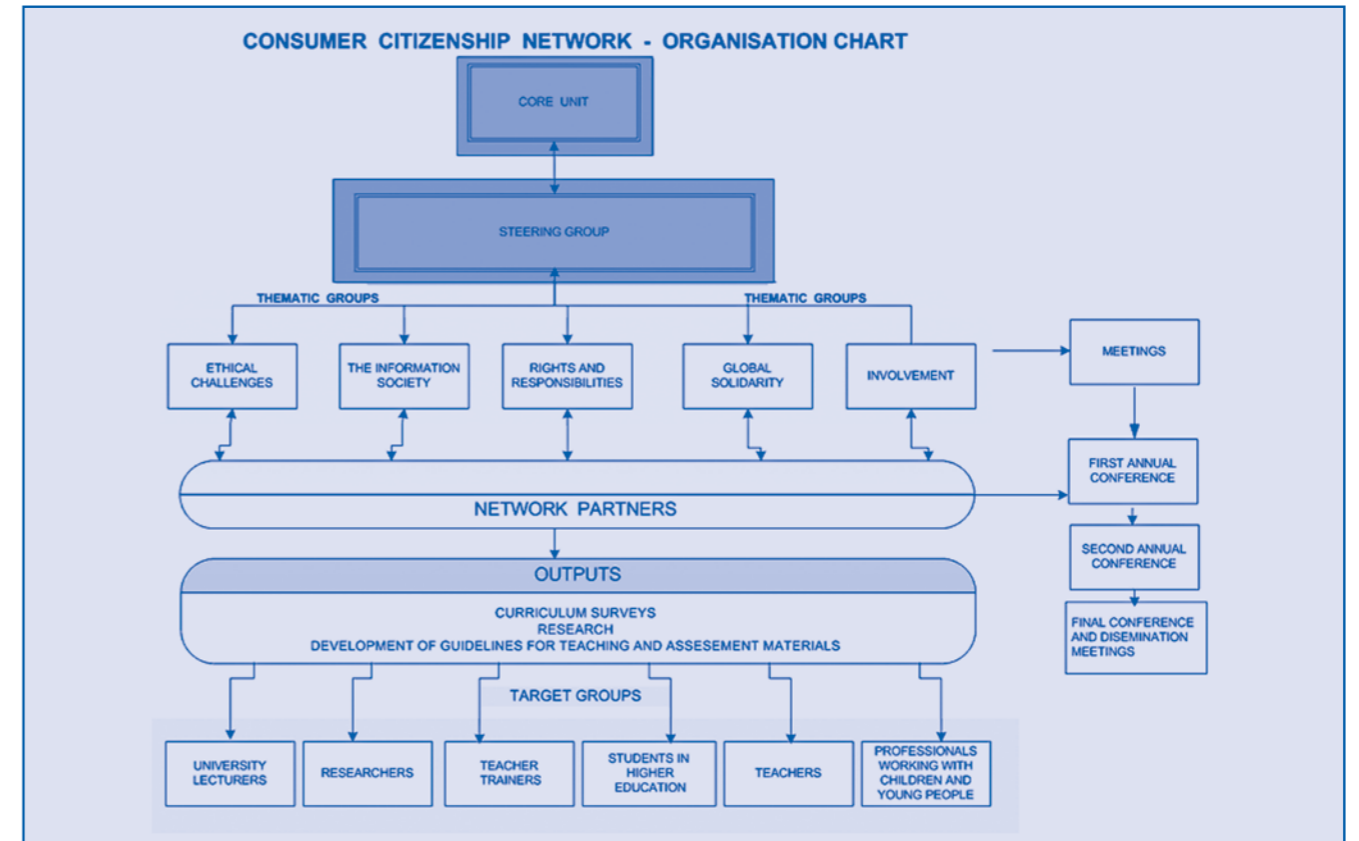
CONSUMER CITIZENSHIP NETWORK - ORGANISATION CHART

CORE UNIT

STEERING GROUP

THEMATIC GROUPS

THEMATIC GROUPS

ETHICAL CHALLENGES

THE INFORMATION SOCIETY

RIGHTS AND RESPONSIBILITIES

GLOBAL SOLIDARITY

INVOLVEMENT

MEETINGS

FIRST ANNUAL CONFERENCE

SECOND ANNUAL CONFERENCE

FINAL CONFERENCE AND DISEMINATION MEETINGS

NETWORK PARTNERS

OUTPUTS

CURRICULUM SURVEYS
RESEARCH
DEVELOPMENT OF GUIDELINES FOR TEACHING AND ASSESEMENT MATERIALS

TARGET GROUPS

UNIVERSITY LECTURERS

RESEARCHERS

TEACHER TRAINERS

STUDENTS IN HIGHER EDUCATION

TEACHERS

PROFESSIONALS WORKING WITH CHILDREN AND YOUNG PEOPLE